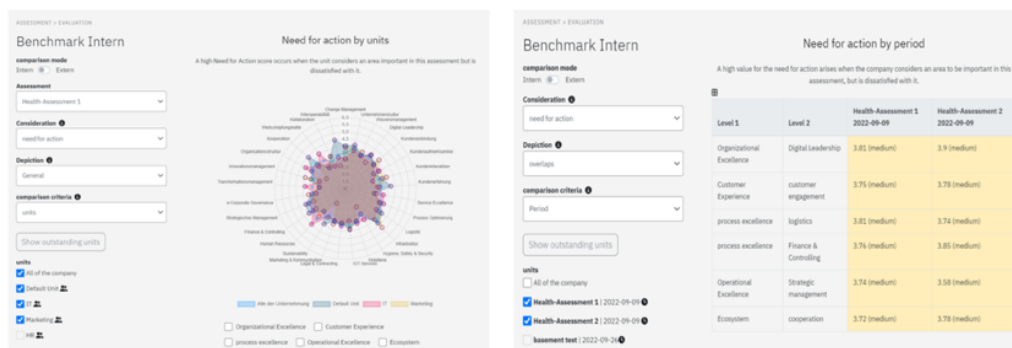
ASSESSMENT > EVALUATION

Benchmark Intern

comparison mode
Intern Extern

Assessment
Health-Assessment 1

Consideration
need for action

Depiction
General

comparison criteria
units

Show outstanding units

units
All of the company
Default Unit
IT
Marketing
HR

Need for action by units

A high Need for Action score occurs when the unit considers an area important in this assessment but is dissatisfied with it.

Change Management
Unternehmenskultur
Digital Leadership
Kundenorientierung
Kundenkommunikation
Service Exzellenz
Prozess Optimierung
Logistik
Hygiene, Safety & Security
IT Services
Legal & Controlling
Marketing & Kommunikation
Human Resources
Finance & Controlling
Strategisches Management
Transformationsmanagement
Innovationsmanagement
Organisationskultur
Kooperation
Nachhaltigkeit

Alle der Unternehmung
Default Unit
IT
Marketing

Organizational Excellence
Customer Experience
process excellence
Operational Excellence
Ecosystem

ASSESSMENT > EVALUATION

Benchmark Intern

comparison mode
Intern Extern

Consideration
need for action

Depiction
overlaps

comparison criteria
Period

Show outstanding units

units
All of the company
Health-Assessment 1 | 2022-09-09
Health-Assessment 2 | 2022-09-09
basement test | 2022-09-26

Need for action by period

A high value for the need for action arises when the company considers an area to be important in this assessment but is dissatisfied with it.

| Level 1 | Level 2 | Health-Assessment 1 2022-09-09 | Health-Assessment 2 2022-09-09 |
|---|---|---|---|
| Organizational Excellence | Digital Leadership | 3.81 (medium) | 3.9 (medium) |
| Customer Experience | customer engagement | 3.75 (medium) | 3.78 (medium) |
| process excellence | logistics | 3.81 (medium) | 3.74 (medium) |
| process excellence | Finance & Controlling | 3.76 (medium) | 3.85 (medium) |
| Operational Excellence | Strategic management | 3.74 (medium) | 3.58 (medium) |
| Ecosystem | cooperation | 3.72 (medium) | 3.78 (medium) |